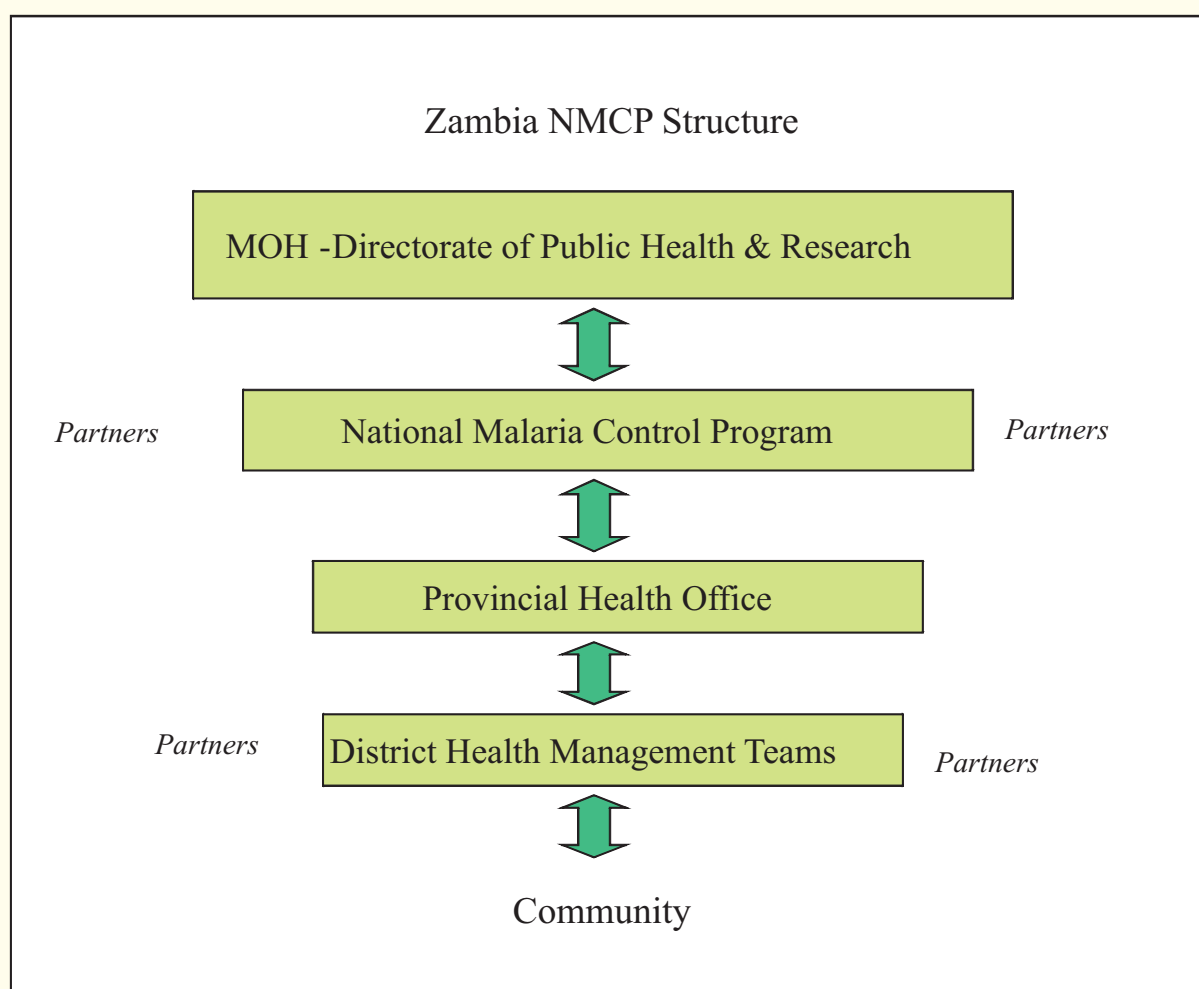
Zambia NMCP Structure

MOH -Directorate of Public Health & Research

Partners

National Malaria Control Program

Partners

Provincial Health Office

Partners

District Health Management Teams

Partners

Community